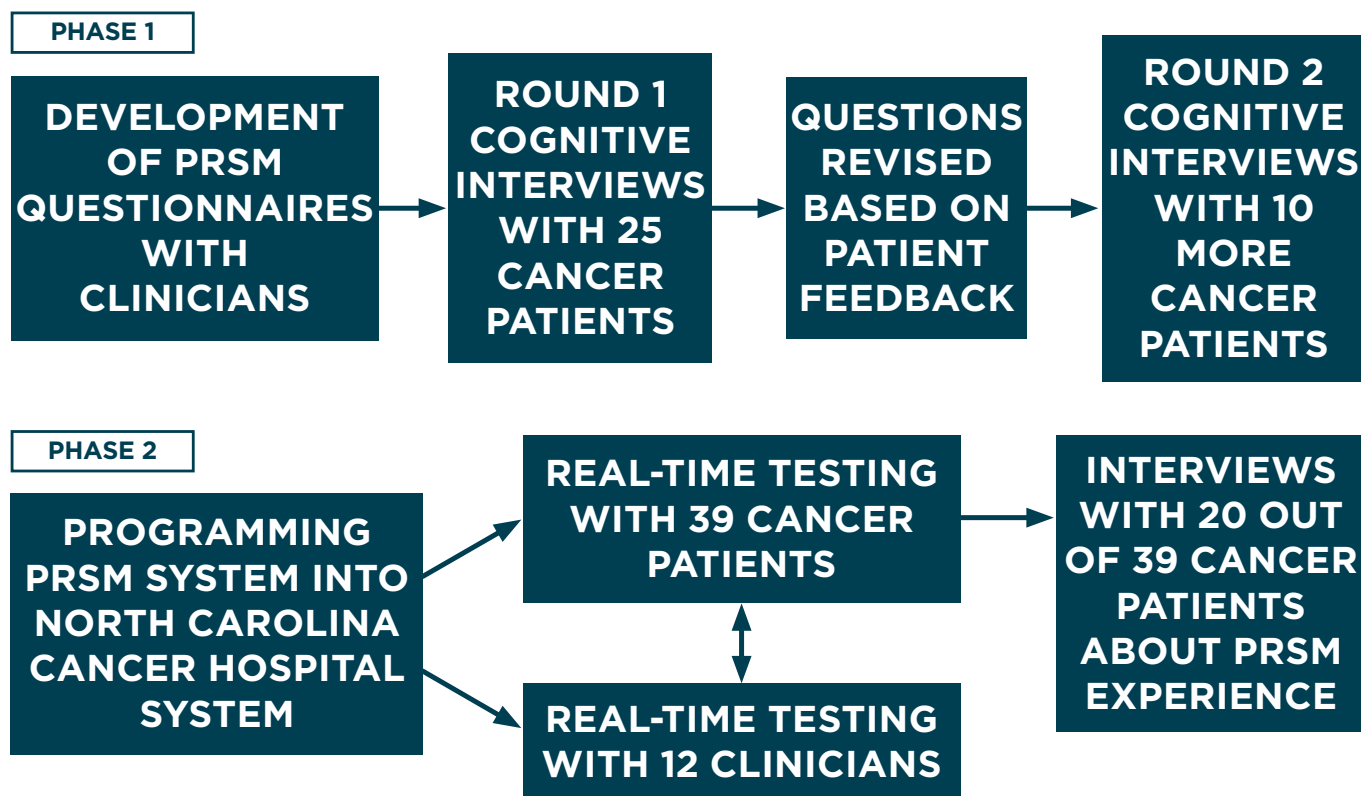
PHASE 1

DEVELOPMENT OF PRSM QUESTIONNAIRES WITH CLINICIANS

ROUND 1 COGNITIVE INTERVIEWS WITH 25 CANCER PATIENTS

QUESTIONS REVISED BASED ON PATIENT FEEDBACK

ROUND 2 COGNITIVE INTERVIEWS WITH 10 MORE CANCER PATIENTS

PHASE 2

PROGRAMMING PRSM SYSTEM INTO NORTH CAROLINA CANCER HOSPITAL SYSTEM

REAL-TIME TESTING WITH 39 CANCER PATIENTS

REAL-TIME TESTING WITH 12 CLINICIANS

INTERVIEWS WITH 20 OUT OF 39 CANCER PATIENTS ABOUT PRSM EXPERIENCE